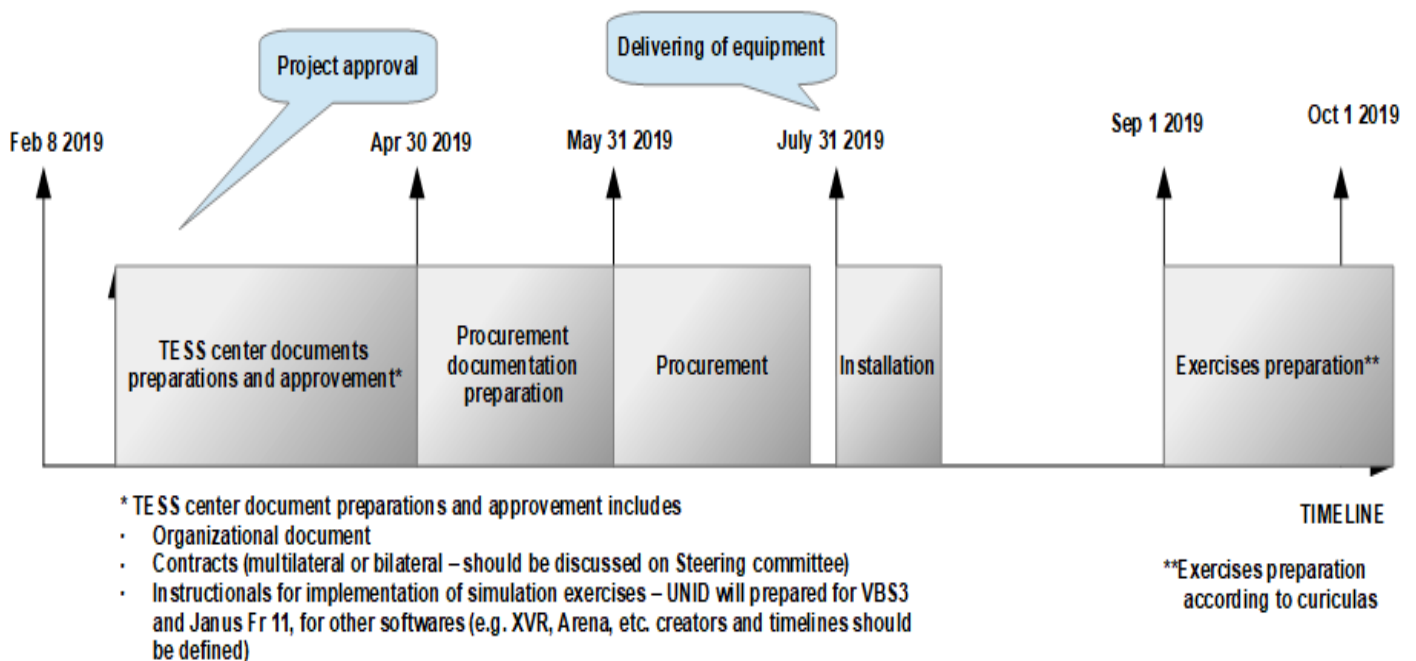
Project approval

Delivering of equipment

Feb 8 2019

Apr 30 2019

May 31 2019

July 31 2019

Sep 1 2019

Oct 1 2019

TESS center documents preparations and approvement*

Procurement documentation preparation

Procurement

Installation

Exercises preparation**

* TESS center document preparations and approvement includes
· Organizational document
· Contracts (multilateral or bilateral – should be discussed on Steering committee)
· Instructionals for implementation of simulation exercises – UNID will prepared for VBS3 and Janus Fr 11, for other softwares (e.g. XVR, Arena, etc. creators and timelines should be defined)

TIMELINE

**Exercises preparation according to curiculas